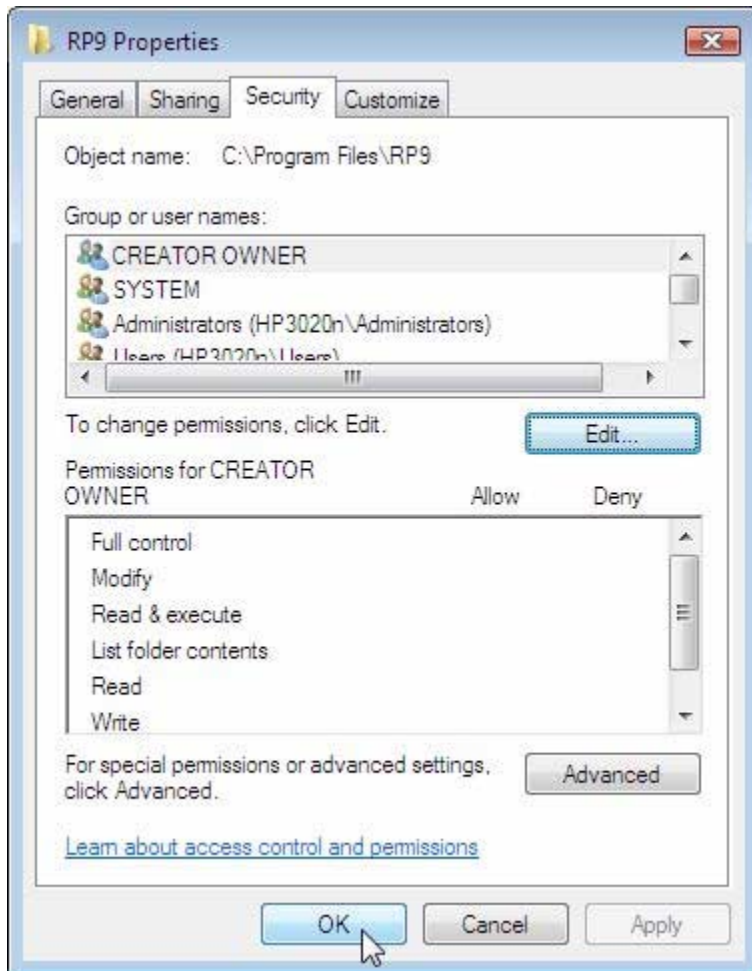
RP9 Properties

General | Sharing | Security | Customize

Object name: C:\Program Files\RP9

Group or user names:

CREATOR OWNER
SYSTEM
Administrators (HP3020n\Administrators)
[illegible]

To change permissions, click Edit.

Edit...

Permissions for CREATOR OWNER | Allow | Deny

Full control
Modify
Read & execute
List folder contents
Read
Write

For special permissions or advanced settings, click Advanced.

Advanced

Learn about access control and permissions

OK | Cancel | Apply